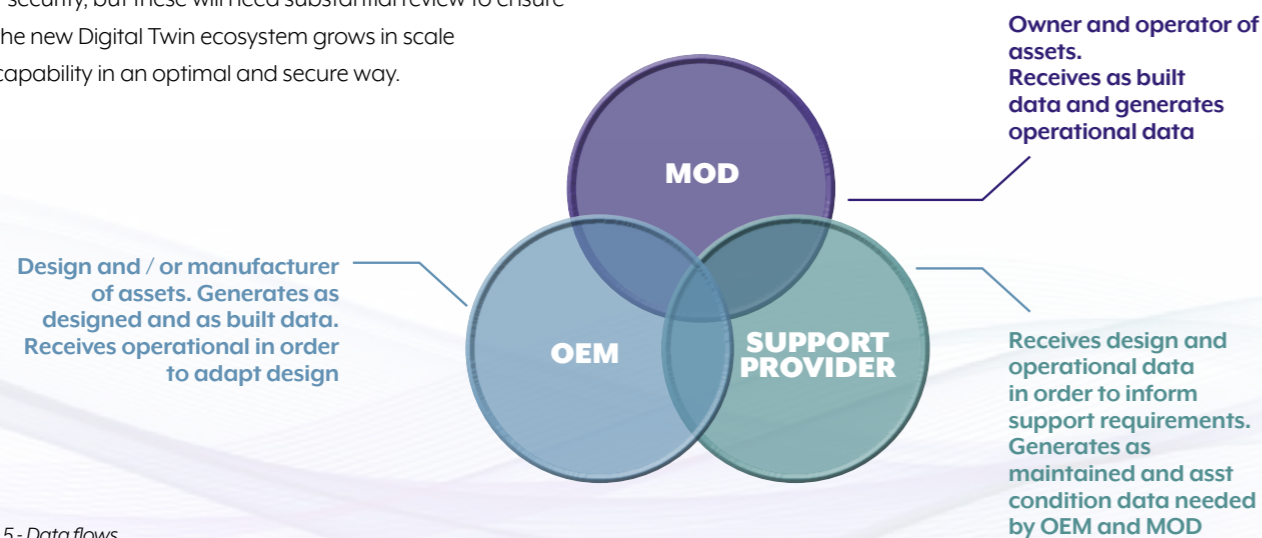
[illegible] security, but these will need substantial review to ensure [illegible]he new Digital Twin ecosystem grows in scale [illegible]capability in an optimal and secure way.

Owner and operator of assets. Receives as built data and generates operational data

MOD

Design and / or manufacturer of assets. Generates as designed and as built data. Receives operational in order to adapt design

OEM

SUPPORT PROVIDER

Receives design and operational data in order to inform support requirements. Generates as maintained and asst condition data needed by OEM and MOD

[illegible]5 - Data flows